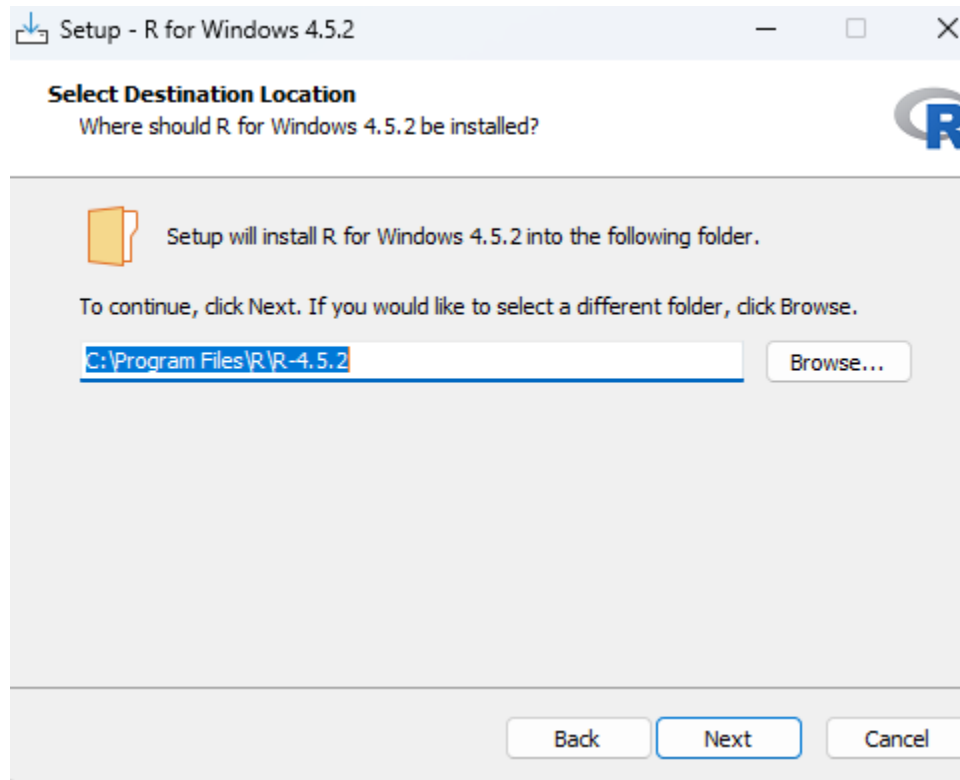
Setup - R for Windows 4.5.2

Select Destination Location
Where should R for Windows 4.5.2 be installed?

Setup will install R for Windows 4.5.2 into the following folder.

To continue, click Next. If you would like to select a different folder, click Browse.

C:\Program Files\R\R-4.5.2

Browse...

Back

Next

Cancel